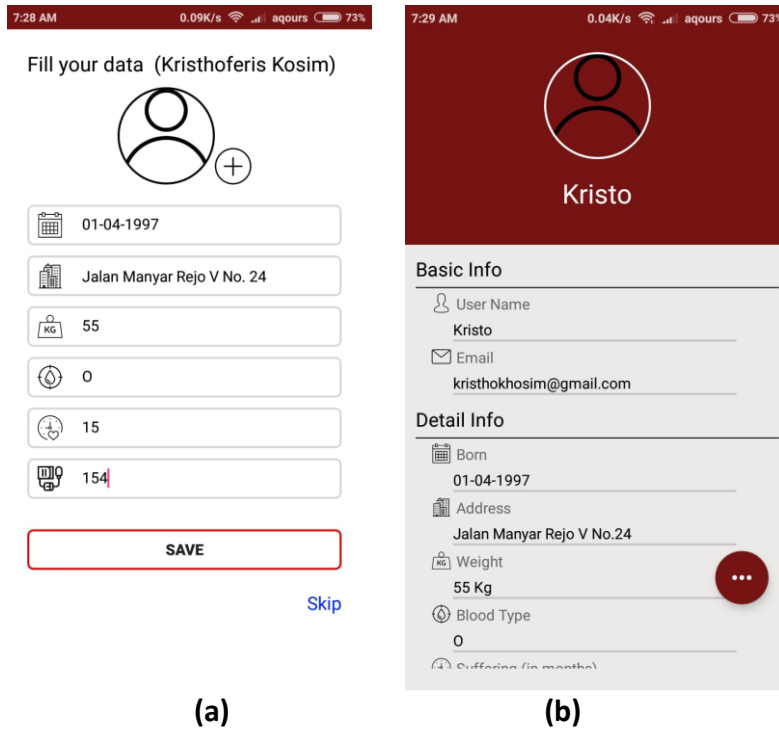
7:28 AM 0.09K/s aqours 73%

Fill your data (Kristhoferis Kosim)

01-04-1997

Jalan Manyar Rejo V No. 24

KG 55

O

15

154

SAVE

Skip

(a)

7:29 AM 0.04K/s aqours 73%

Kristo

Basic Info

User Name

Kristo

Email

kristhokhosim@gmail.com

Detail Info

Born

01-04-1997

Address

Jalan Manyar Rejo V No.24

KG Weight

55 Kg

Blood Type

O

Suffering (in months)

(b)